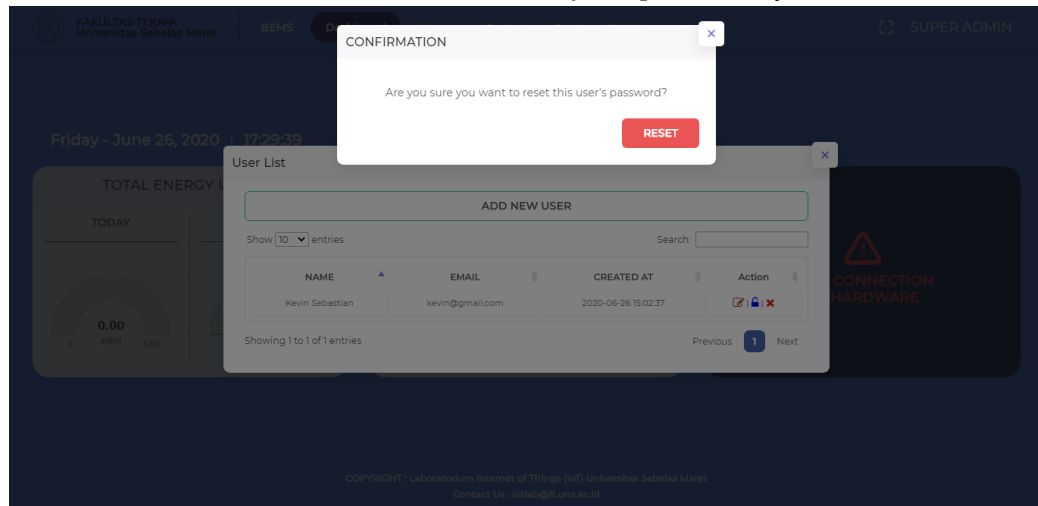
FAKULTAS TEKNIK
Universitas Sebelas Maret

BEMS

SUPER ADMIN

CONFIRMATION

×

Are you sure you want to reset this user's password?

RESET

Friday - June 26, 2020 | 17:29:39

User List

×

TOTAL ENERGY U

TODAY

0.00
KWH
0 100

CONNECTION
HARDWARE

ADD NEW USER

Show 10 entries

Search:

| NAME | EMAIL | CREATED AT | Action |
|---|---|---|---|
| Kevin Sebastian | kevin@gmail.com | 2020-06-26 15:02:37 | |

Showing 1 to 1 of 1 entries

Previous 1 Next

COPYRIGHT : Laboratorium Internet of Things (IoT) Universitas Sebelas Maret
Contact Us : iotlab@ft.uns.ac.id